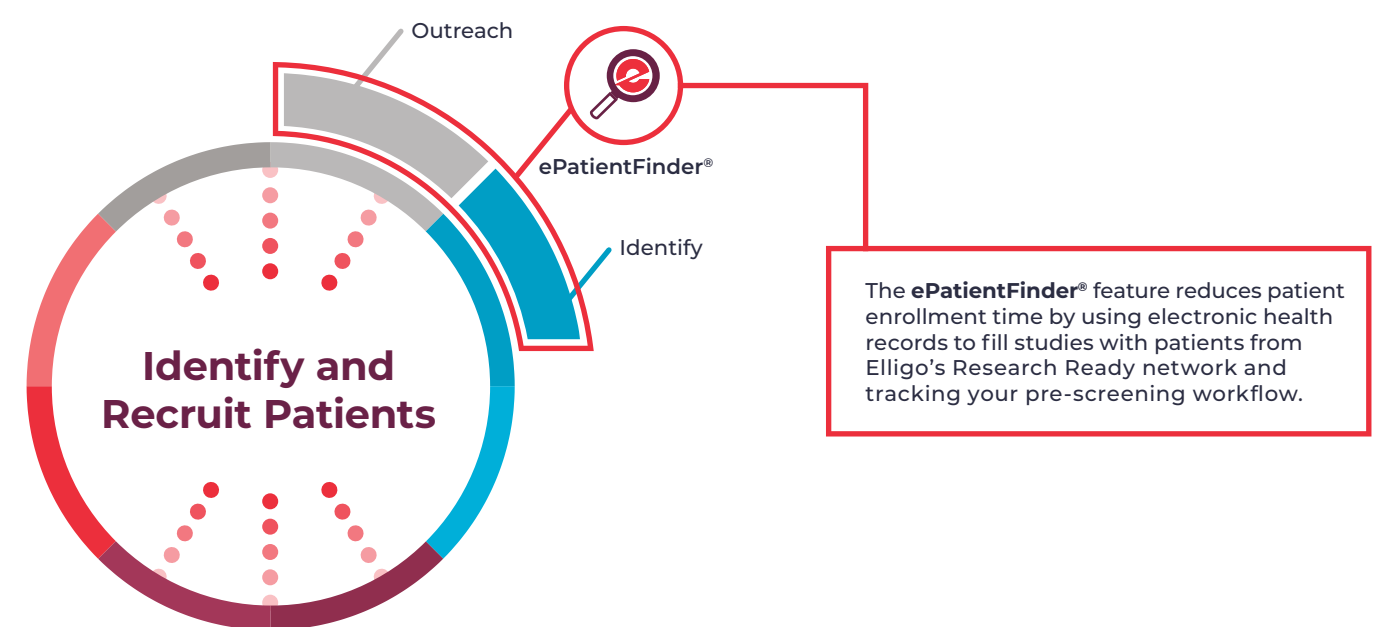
Outreach

ePatientFinder®

Identify

Identify and Recruit Patients

The **ePatientFinder®** feature reduces patient enrollment time by using electronic health records to fill studies with patients from Elligo's Research Ready network and tracking your pre-screening workflow.